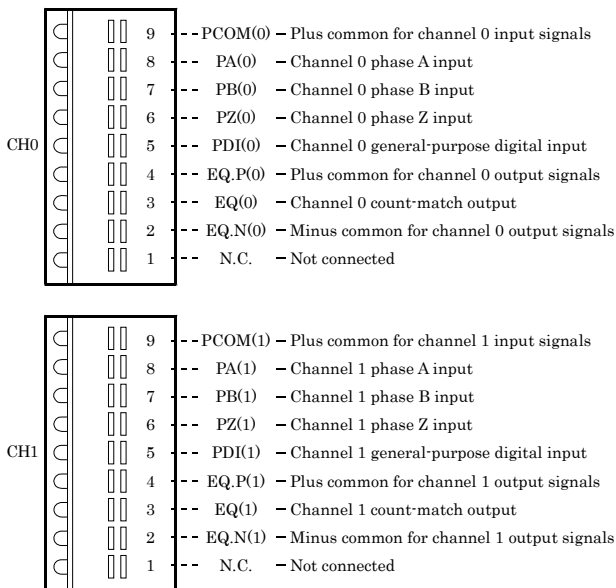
CH0

9 PCOM(0) – Plus common for channel 0 input signals
8 PA(0) – Channel 0 phase A input
7 PB(0) – Channel 0 phase B input
6 PZ(0) – Channel 0 phase Z input
5 PDI(0) – Channel 0 general-purpose digital input
4 EQ.P(0) – Plus common for channel 0 output signals
3 EQ(0) – Channel 0 count-match output
2 EQ.N(0) – Minus common for channel 0 output signals
1 N.C. – Not connected

CH1

9 PCOM(1) – Plus common for channel 1 input signals
8 PA(1) – Channel 1 phase A input
7 PB(1) – Channel 1 phase B input
6 PZ(1) – Channel 1 phase Z input
5 PDI(1) – Channel 1 general-purpose digital input
4 EQ.P(1) – Plus common for channel 1 output signals
3 EQ(1) – Channel 1 count-match output
2 EQ.N(1) – Minus common for channel 1 output signals
1 N.C. – Not connected